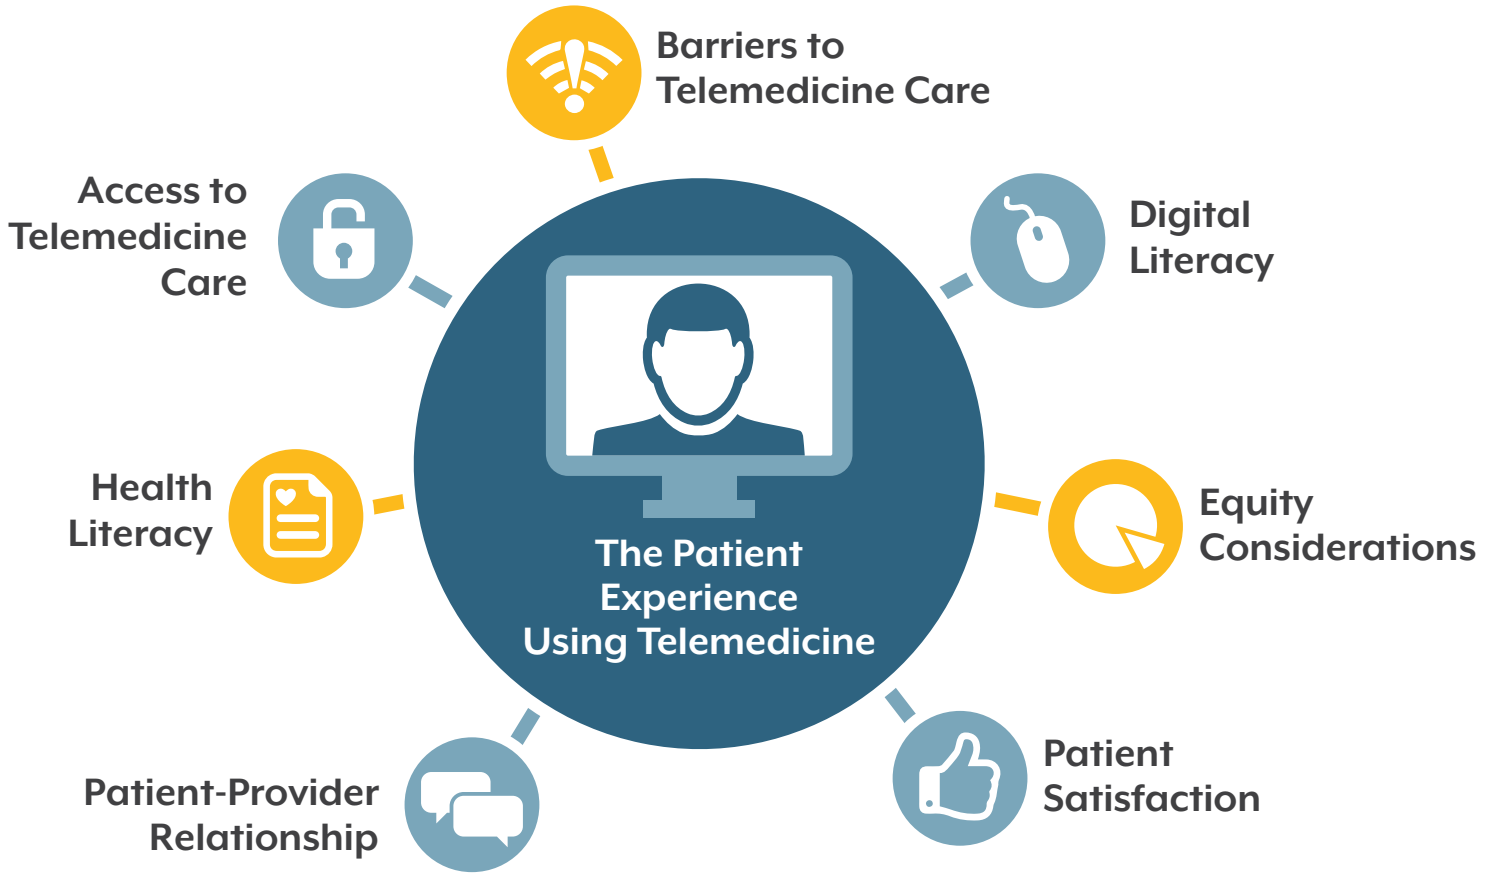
Barriers to Telemedicine Care

Access to Telemedicine Care

Digital Literacy

Health Literacy

The Patient Experience Using Telemedicine

Equity Considerations

Patient-Provider Relationship

Patient Satisfaction